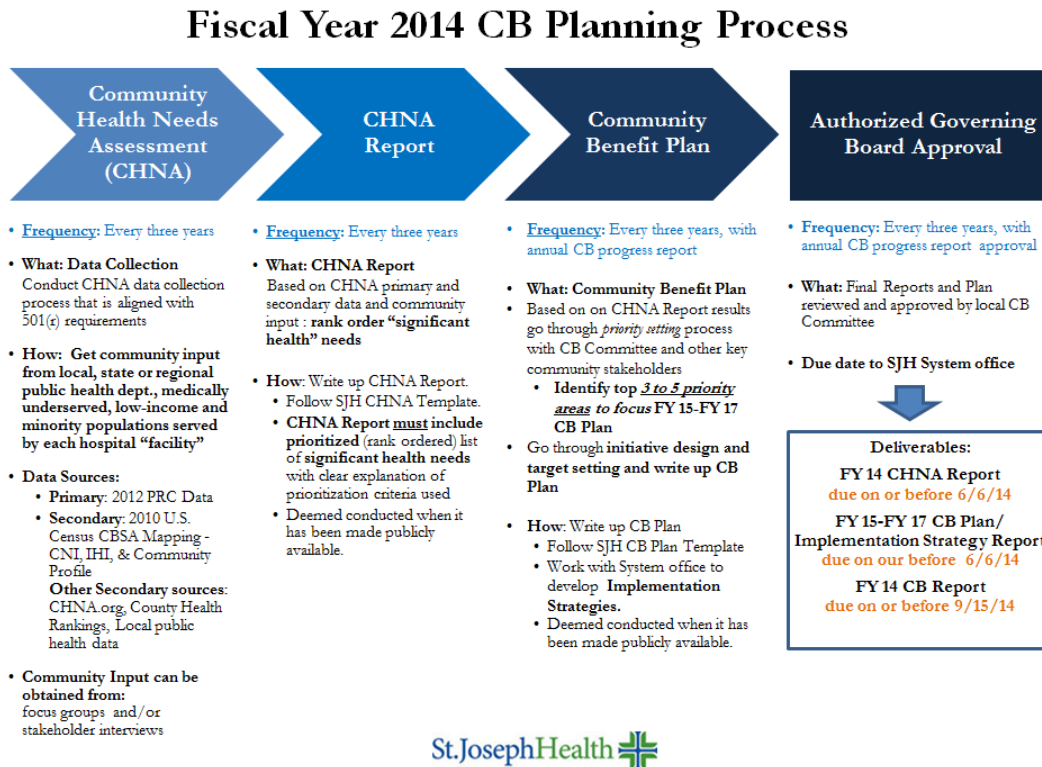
Fiscal Year 2014 CB Planning Process

Community Health Needs Assessment (CHNA)

CHNA Report

Community Benefit Plan

Authorized Governing Board Approval

• Frequency: Every three years

• What: Data Collection
Conduct CHNA data collection process that is aligned with 501(r) requirements

• How: Get community input from local, state or regional public health dept., medically underserved, low-income and minority populations served by each hospital "facility"

• Data Sources:
 • Primary: 2012 PRC Data
 • Secondary: 2010 U.S. Census CBSA Mapping - CNI, IHI, & Community Profile
 Other Secondary sources: CHNA.org, County Health Rankings, Local public health data

• Community Input can be obtained from:
focus groups and/or stakeholder interviews

• Frequency: Every three years

• What: CHNA Report
Based on CHNA primary and secondary data and community input : rank order "significant health" needs

• How: Write up CHNA Report.
 • Follow SJH CHNA Template.
 • CHNA Report must include prioritized (rank ordered) list of significant health needs with clear explanation of prioritization criteria used
 • Deemed conducted when it has been made publicly available.

• Frequency: Every three years, with annual CB progress report

• What: Community Benefit Plan
• Based on on CHNA Report results go through priority setting process with CB Committee and other key community stakeholders
 • Identify top 3 to 5 priority areas to focus FY 15-FY 17 CB Plan
• Go through initiative design and target setting and write up CB Plan

• How: Write up CB Plan
 • Follow SJH CB Plan Template
 • Work with System office to develop Implementation Strategies.
 • Deemed conducted when it has been made publicly available.

• Frequency: Every three years, with annual CB progress report approval

• What: Final Reports and Plan reviewed and approved by local CB Committee

• Due date to SJH System office

Deliverables:
FY 14 CHNA Report
due on or before 6/6/14
FY 15-FY 17 CB Plan/ Implementation Strategy Report
due on our before 6/6/14
FY 14 CB Report
due on or before 9/15/14

St.JosephHealth